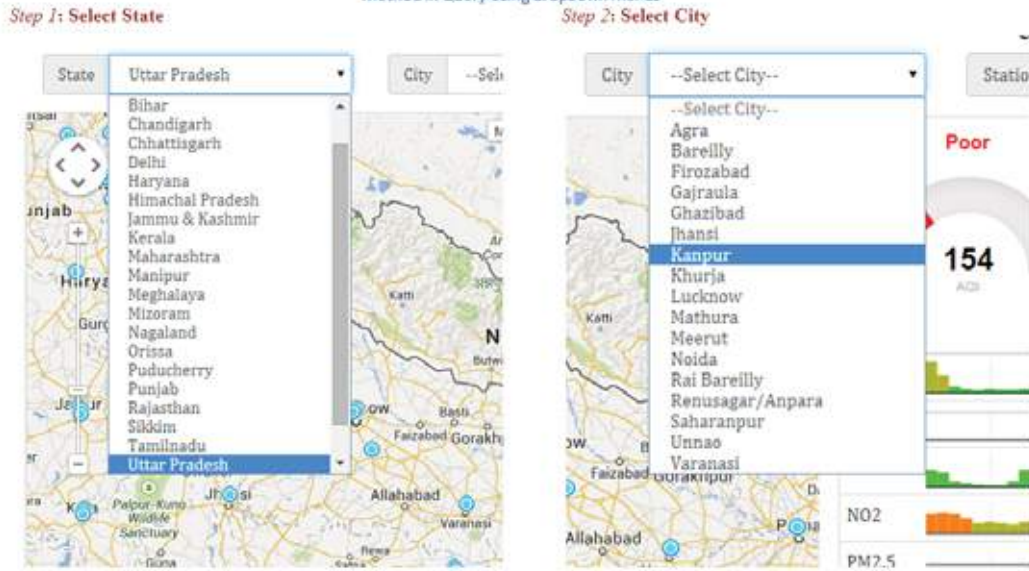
Step 1: Select State

State
Uttar Pradesh
City
--Sel

Bihar
Chandigarh
Chhattisgarh
Delhi
Haryana
Himachal Pradesh
Jammu & Kashmir
Kerala
Maharashtra
Manipur
Meghalaya
Mizoram
Nagaland
Orissa
Puducherry
Punjab
Rajasthan
Sikkim
Tamilnadu
Uttar Pradesh

Haryana
Jaipur
Jhansi
Allahabad
Varanasi
Faizabad
Gorakhpur
Katti
Basti
Palpur-Kuno Wildlife Sanctuary
Guna

Step 2: Select City

City
--Select City--
Station

--Select City--
Agra
Bareilly
Firozabad
Gajraula
Ghazibad
Jhansi
Kanpur
Khurja
Lucknow
Mathura
Meerut
Noida
Rai Bareilly
Renusagar/Anpara
Saharanpur
Unnao
Varanasi

Poor
154
AQI
NO2
PM2.5
Faizabad
Gorakhpur
Allahabad
Katti